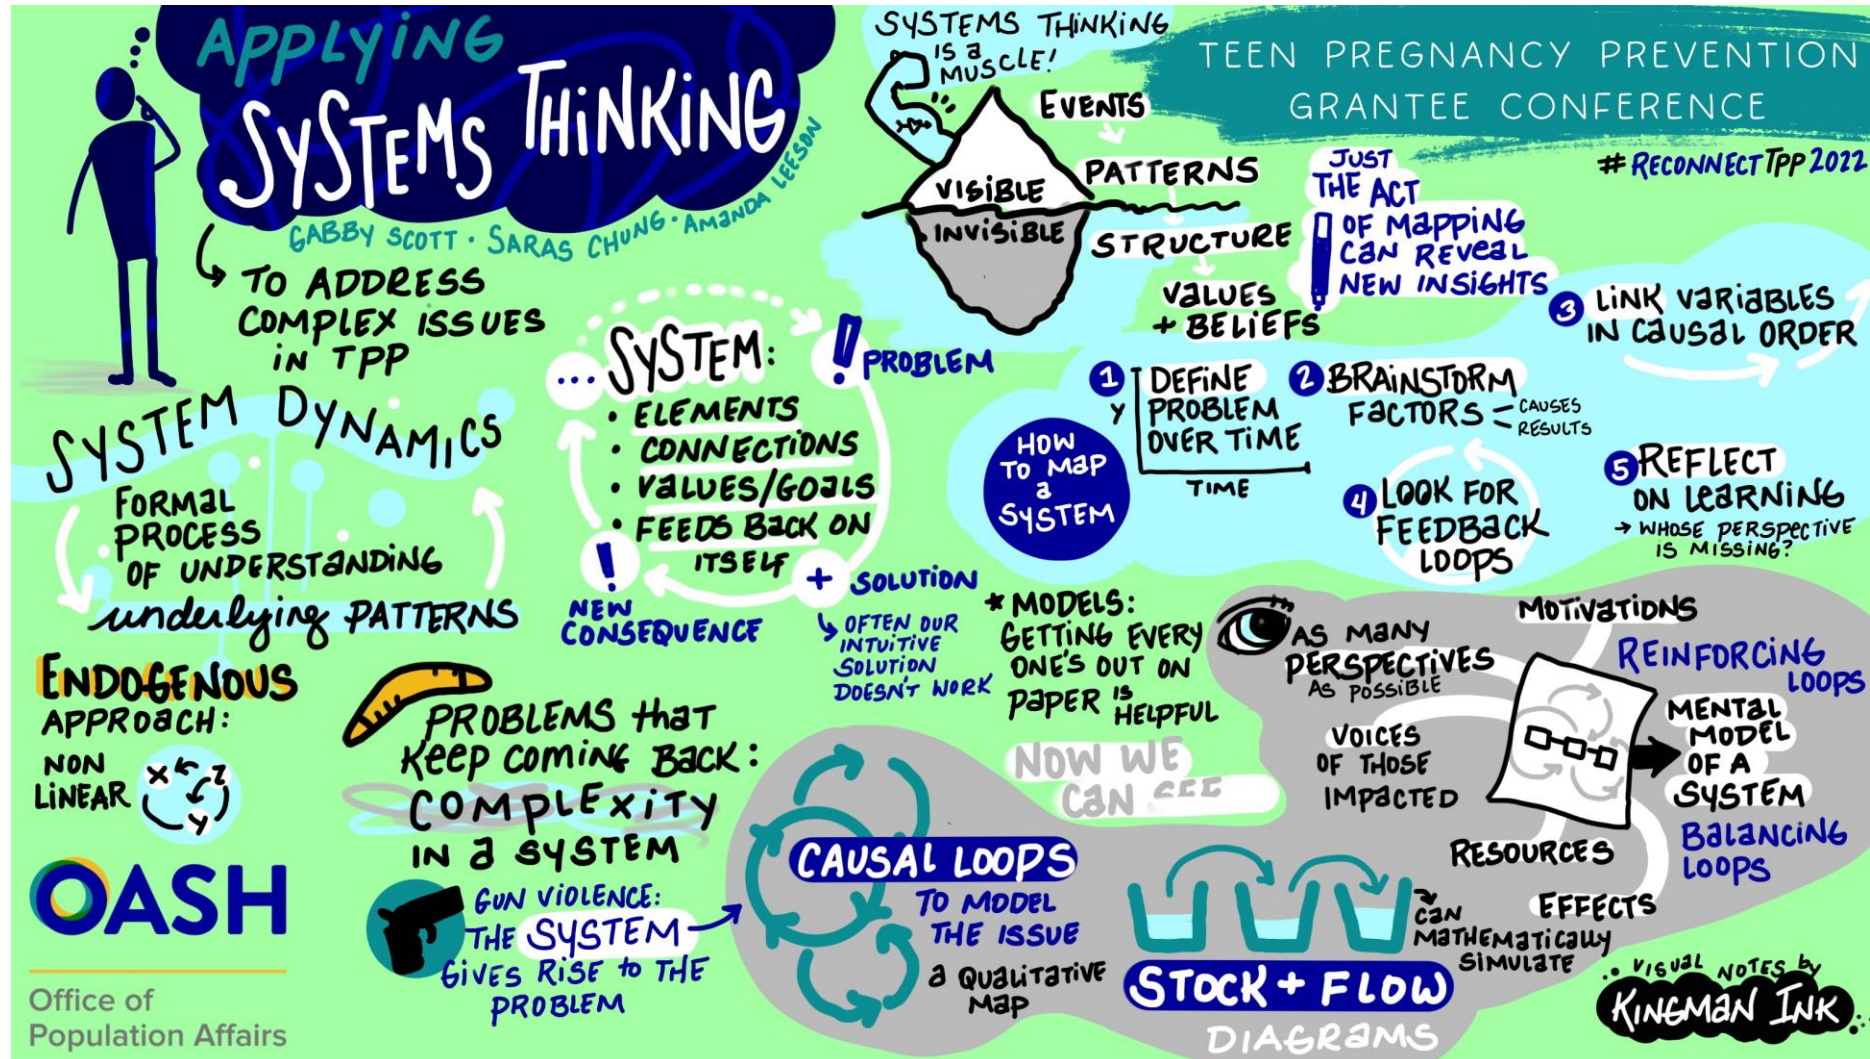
APPLYING SYSTEMS THINKING

GABBY SCOTT · SARAS CHUNG · AMANDA LEESON

TO ADDRESS COMPLEX ISSUES IN TPP

SYSTEMS THINKING IS A MUSCLE!

EVENTS
VISIBLE
PATTERNS
INVISIBLE
STRUCTURE
VALUES + BELIEFS

TEEN PREGNANCY PREVENTION GRANTEE CONFERENCE

#RECONNECTTPP2022

JUST THE ACT OF MAPPING CAN REVEAL NEW INSIGHTS

3 LINK VARIABLES IN CAUSAL ORDER

SYSTEM DYNAMICS
FORMAL PROCESS OF UNDERSTANDING underlying PATTERNS

... SYSTEM:
· ELEMENTS
· CONNECTIONS
· VALUES/GOALS
· FEEDS BACK ON ITSELF

! PROBLEM
+ SOLUTION
! NEW CONSEQUENCE
↳ OFTEN OUR INTUITIVE SOLUTION DOESN'T WORK

HOW TO MAP A SYSTEM
1 DEFINE PROBLEM OVER TIME
Y
TIME
2 BRAINSTORM FACTORS = CAUSES RESULTS
4 LOOK FOR FEEDBACK LOOPS
5 REFLECT ON LEARNING → WHOSE PERSPECTIVE IS MISSING?

ENDOGENOUS APPROACH:
NON LINEAR
x y z

PROBLEMS that keep coming back: COMPLEXITY IN A SYSTEM

* MODELS: GETTING EVERY ONE'S OUT ON PAPER IS HELPFUL

NOW WE CAN SEE

AS MANY PERSPECTIVES AS POSSIBLE

MOTIVATIONS
REINFORCING LOOPS
VOICES OF THOSE IMPACTED
MENTAL MODEL OF A SYSTEM
BALANCING LOOPS
RESOURCES
EFFECTS

GUN VIOLENCE: THE SYSTEM GIVES RISE TO THE PROBLEM

CAUSAL LOOPS TO MODEL THE ISSUE
a QUALITATIVE MAP

STOCK + FLOW DIAGRAMS
CAN MATHEMATICALLY SIMULATE

OASH
Office of Population Affairs

VISUAL NOTES BY KINGMAN INK